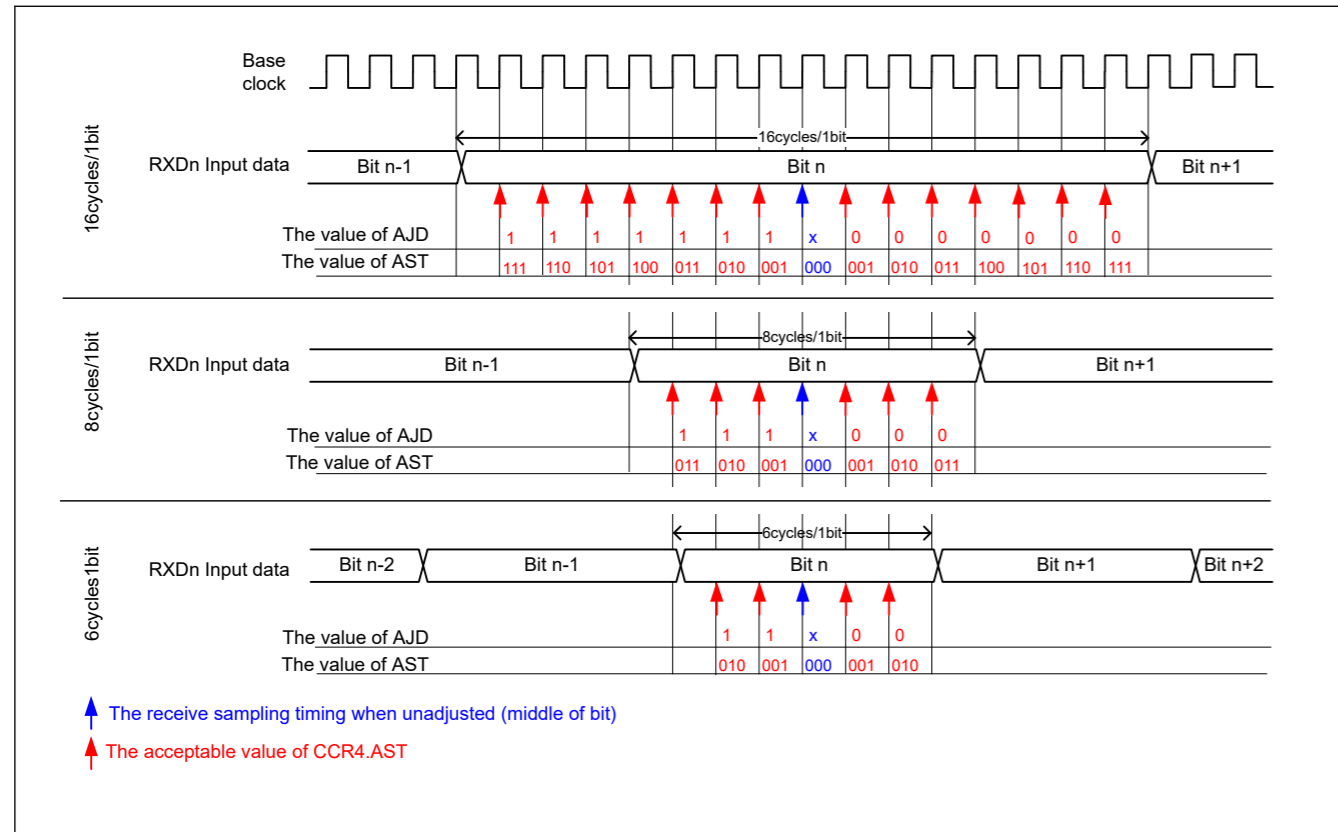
Base clock

16cycles/1bit

16cycles/1bit

RXDn Input data

Bit n-1

Bit n

Bit n+1

The value of AJD

1 1 1 1 1 1 1 x 0 0 0 0 0 0 0

The value of AST

111 110 101 100 011 010 001 000 001 010 011 100 101 110 111

8cycles/1bit

8cycles/1bit

RXDn Input data

Bit n-1

Bit n

Bit n+1

The value of AJD

1 1 1 x 0 0 0

The value of AST

011 010 001 000 001 010 011

6cycles1bit

6cycles/1bit

RXDn Input data

Bit n-2

Bit n-1

Bit n

Bit n+1

Bit n+2

The value of AJD

1 1 x 0 0

The value of AST

010 001 000 001 010

The receive sampling timing when unadjusted (middle of bit)

The acceptable value of CCR4.AST